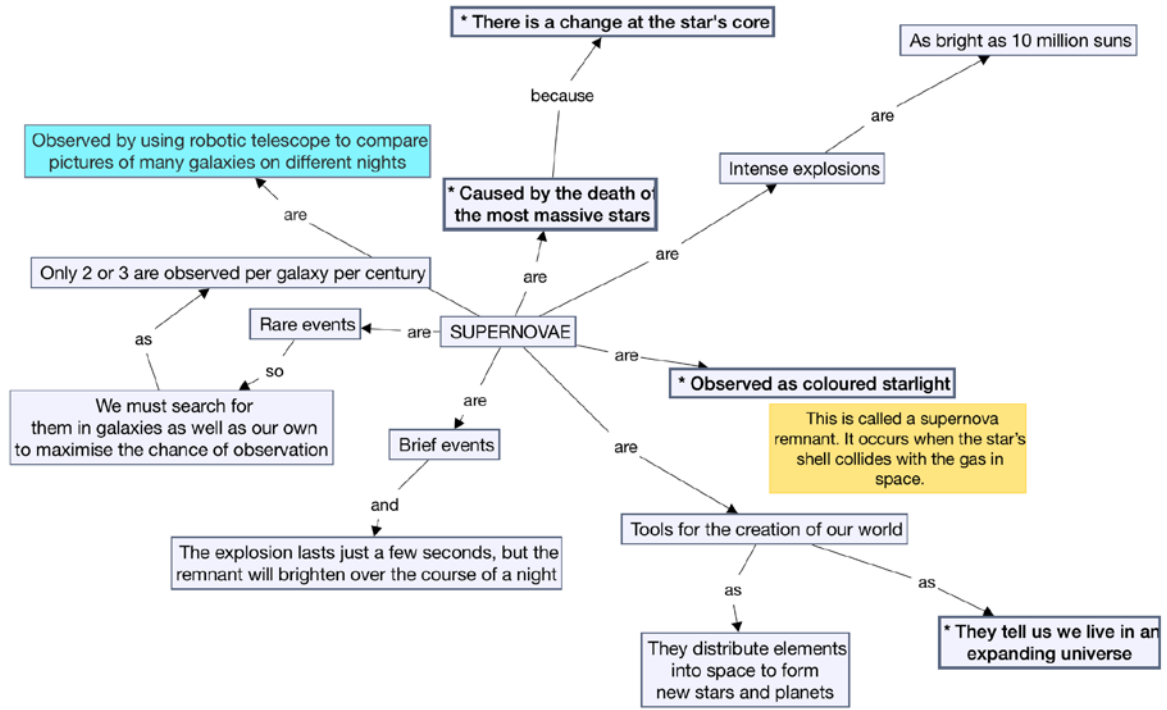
* There is a change at the star's core

As bright as 10 million suns

because

are

Observed by using robotic telescope to compare pictures of many galaxies on different nights

* Caused by the death of the most massive stars

Intense explosions

are

are

Only 2 or 3 are observed per galaxy per century

are

as

Rare events

are

SUPERNOVAE

are

so

* Observed as coloured starlight

We must search for them in galaxies as well as our own to maximise the chance of observation

are

This is called a supernova remnant. It occurs when the star's shell collides with the gas in space.

Brief events

are

and

Tools for the creation of our world

The explosion lasts just a few seconds, but the remnant will brighten over the course of a night

as

as

They distribute elements into space to form new stars and planets

* They tell us we live in an expanding universe